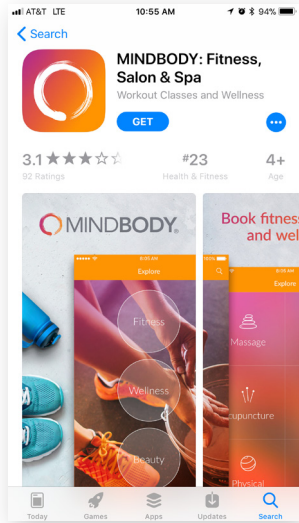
AT&T LTE 10:55 AM 94%

Search

MINDBODY: Fitness, Salon & Spa

Workout Classes and Wellness

GET

3.1 ★★★☆☆
92 Ratings

#23
Health & Fitness

4+
Age

MINDBODY.

9:05 AM
Explore

Fitness

Wellness

Beauty

Book fitness and wel

9:05 AM
Explore

Massage

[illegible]upuncture

Physical

Today Games Apps Updates Search